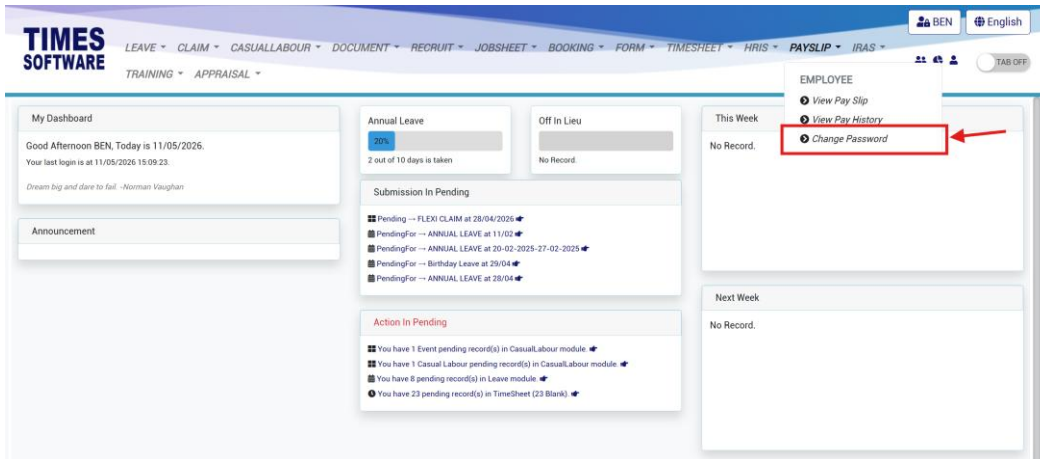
TIMES SOFTWARE

LEAVE ▾ CLAIM ▾ CASUALLABOUR ▾ DOCUMENT ▾ RECRUIT ▾ JOBSHEET ▾ BOOKING ▾ FORM ▾ TIMESHEET ▾ HRIS ▾ PAYSLIP ▾ IRAS ▾
TRAINING ▾ APPRAISAL ▾

BEN English

TAB OFF

EMPLOYEE
View Pay Slip
View Pay History
Change Password

My Dashboard

Good Afternoon BEN, Today is 11/05/2026.
Your last login is at 11/05/2026 15:09:23.

Dream big and dare to fail. -Norman Vaughan

Announcement

Annual Leave
20%
2 out of 10 days is taken

Off In Lieu
No Record.

Submission In Pending

Pending → FLEXI CLAIM at 28/04/2026
PendingFor → ANNUAL LEAVE at 11/02
PendingFor → ANNUAL LEAVE at 20-02-2025-27-02-2025
PendingFor → Birthday Leave at 29/04
PendingFor → ANNUAL LEAVE at 28/04

Action In Pending

You have 1 Event pending record(s) in CasualLabour module.
You have 1 Casual Labour pending record(s) in CasualLabour module.
You have 8 pending record(s) in Leave module.
You have 23 pending record(s) in TimeSheet (23 Blank).

This Week
No Record.

Next Week
No Record.